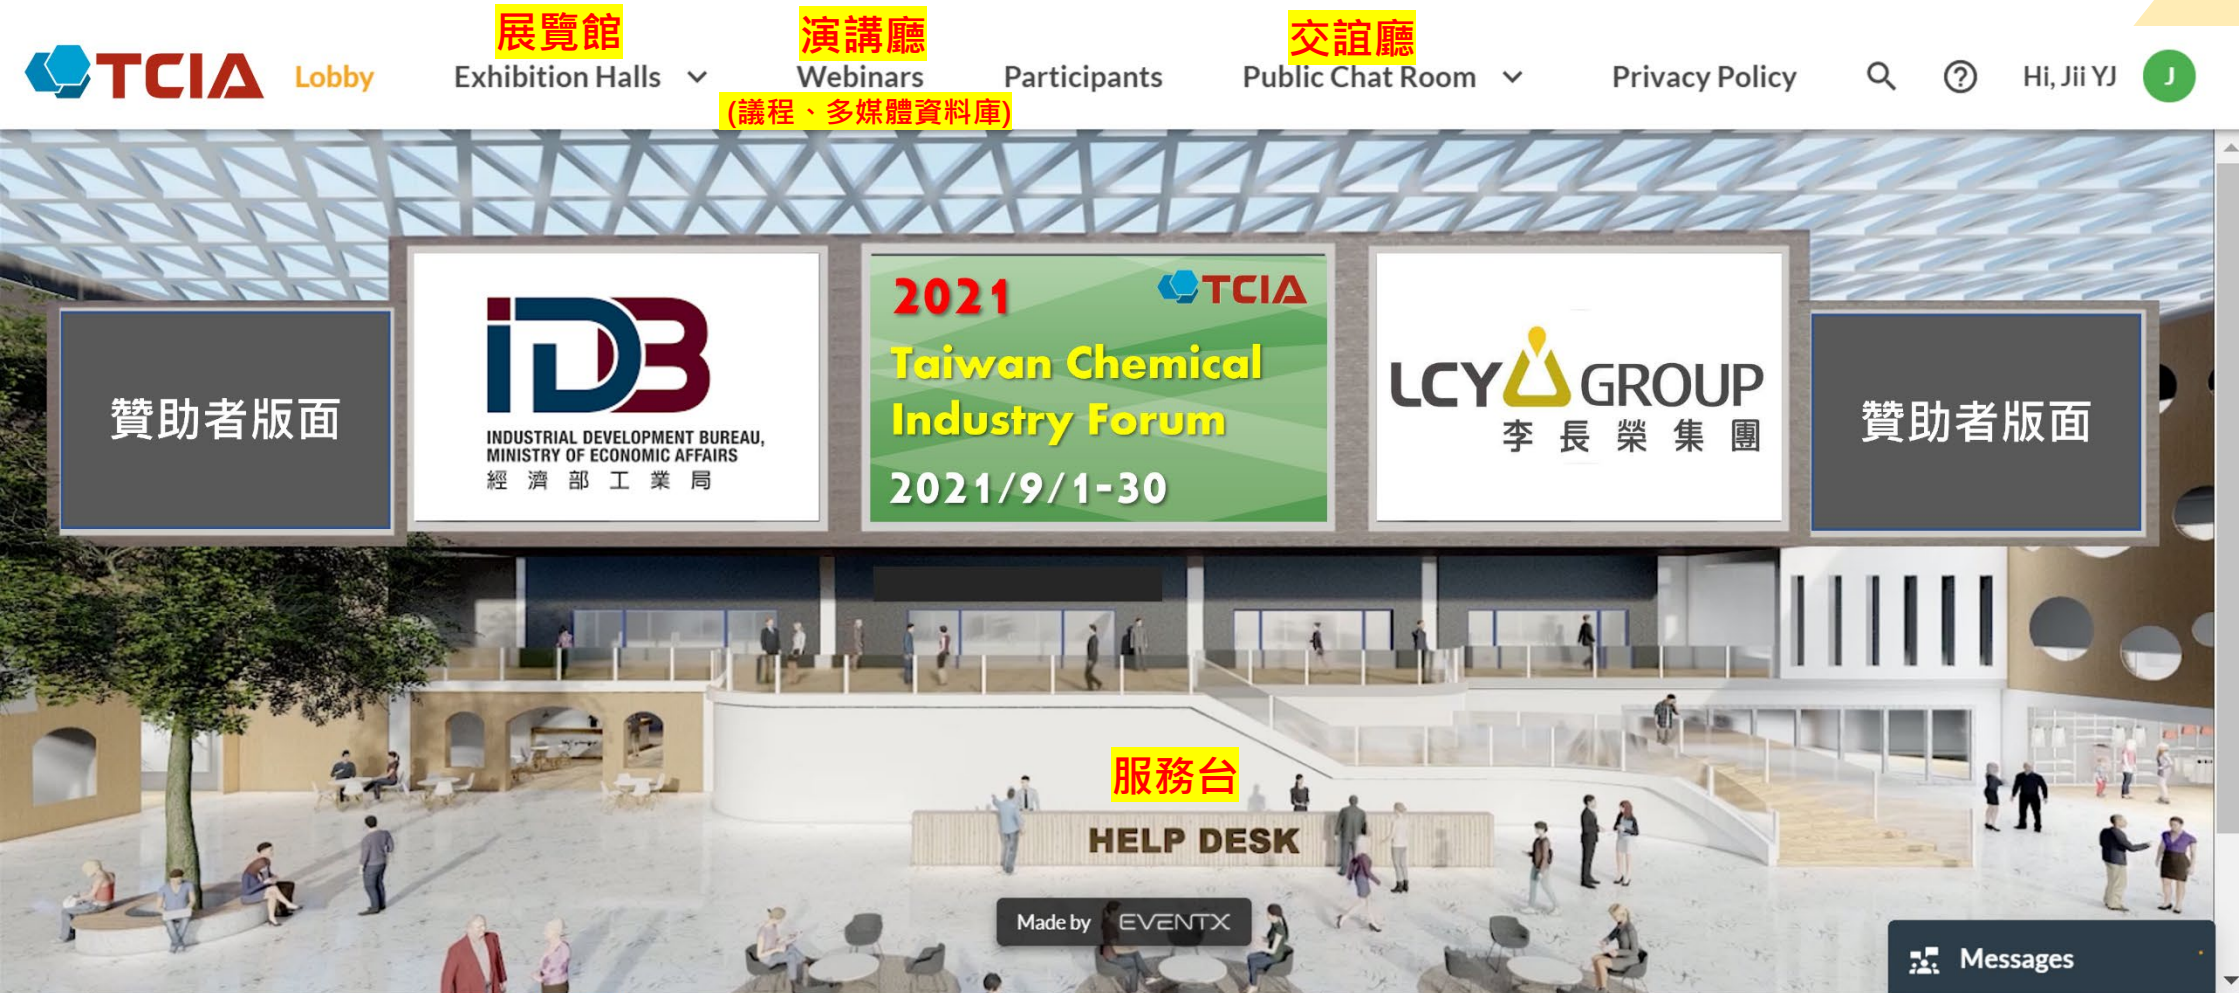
TCIA Lobby

展覽館
Exhibition Halls

演講廳
Webinars
(議程、多媒體資料庫)

Participants

交誼廳
Public Chat Room

Privacy Policy

Hi, Jii YJ

J

贊助者版面

IDB
INDUSTRIAL DEVELOPMENT BUREAU, MINISTRY OF ECONOMIC AFFAIRS
經 濟 部 工 業 局

2021
TCIA
Taiwan Chemical Industry Forum
2021/9/1-30

LCY GROUP
李 長 榮 集 團

贊助者版面

服務台
HELP DESK

Made by EVENTX

Messages